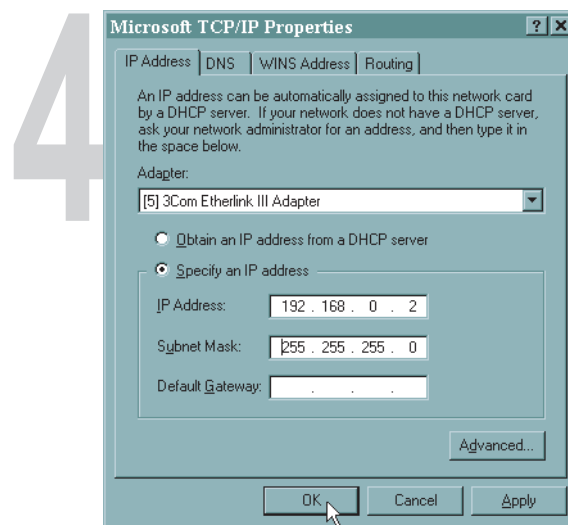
4

Microsoft TCP/IP Properties ? X

IP Address | DNS | WINS Address | Routing

An IP address can be automatically assigned to this network card by a DHCP server. If your network does not have a DHCP server, ask your network administrator for an address, and then type it in the space below.

Adapter:

[5] 3Com Etherlink III Adapter

Obtain an IP address from a DHCP server

Specify an IP address

IP Address: 192 . 168 . 0 . 2

Subnet Mask: 255 . 255 . 255 . 0

Default Gateway: . . .

Advanced...

OK Cancel Apply